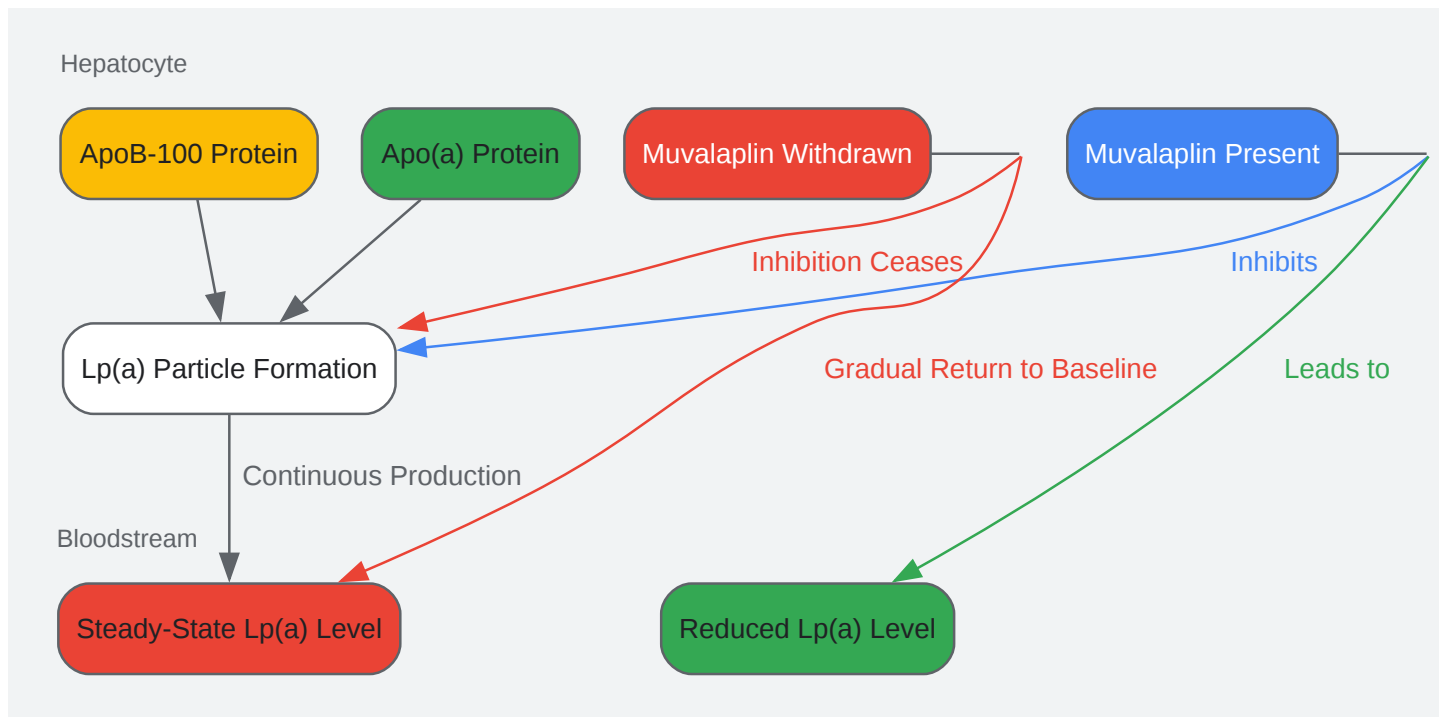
Hepatocyte

ApoB-100 Protein

Apo(a) Protein

Muvalaplin Withdrawn

Muvalaplin Present

Inhibition Ceases

Inhibits

Lp(a) Particle Formation

Gradual Return to Baseline

Leads to

Continuous Production

Bloodstream

Steady-State Lp(a) Level

Reduced Lp(a) Level